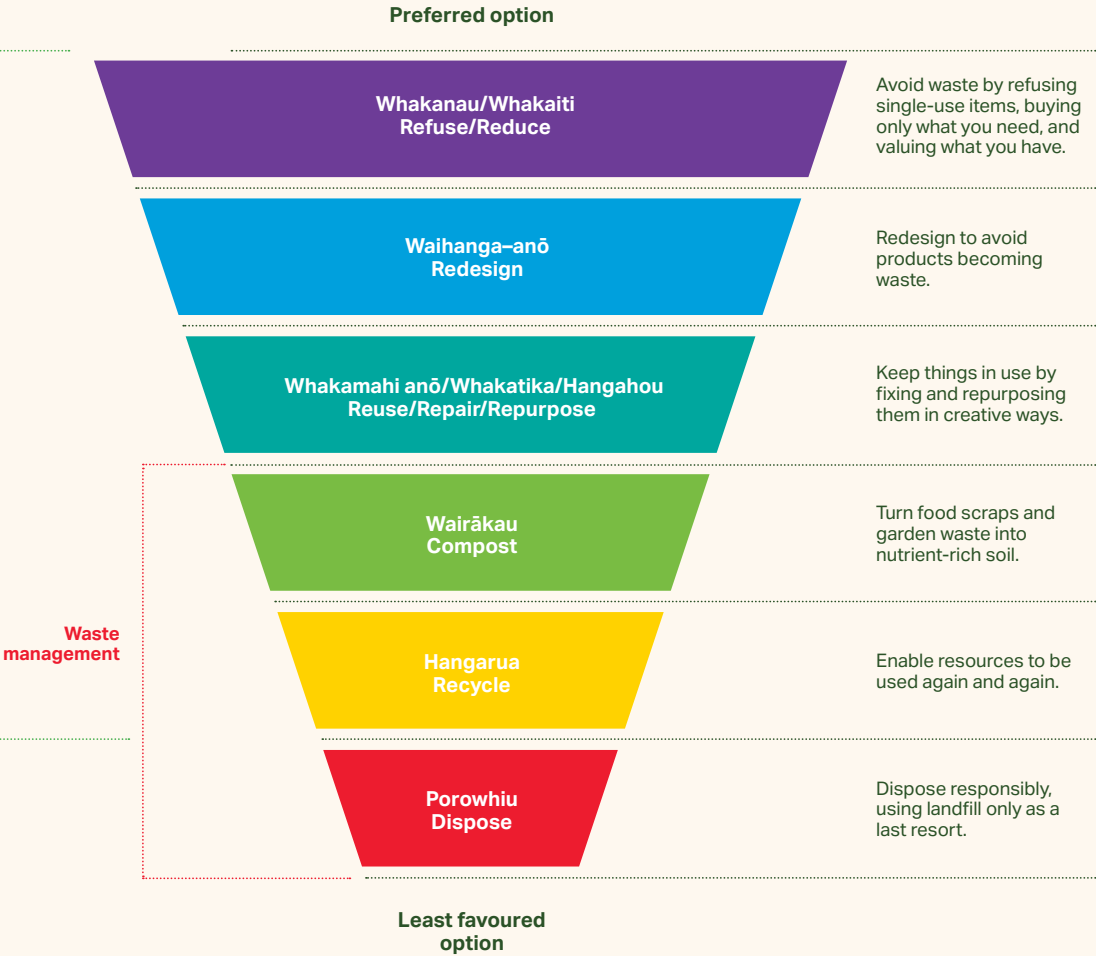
Preferred option

Whakanau/Whakaiti
Refuse/Reduce

Avoid waste by refusing single-use items, buying only what you need, and valuing what you have.

Waihanga–anō
Redesign

Redesign to avoid products becoming waste.

Whakamahi anō/Whakatika/Hangahou
Reuse/Repair/Repurpose

Keep things in use by fixing and repurposing them in creative ways.

Waste management

Wairākau
Compost

Turn food scraps and garden waste into nutrient-rich soil.

Hangarua
Recycle

Enable resources to be used again and again.

Porowhiu
Dispose

Dispose responsibly, using landfill only as a last resort.

Least favoured option